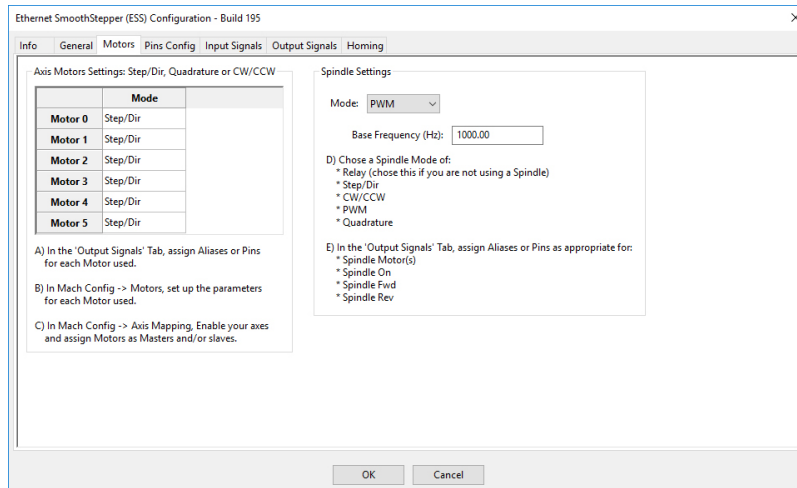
Ethernet SmoothStepper (ESS) Configuration - Build 195

×

Info | General | Motors | Pins Config | Input Signals | Output Signals | Homing

Axis Motors Settings: Step/Dir, Quadrature or CW/CCW

| | Mode |
|---|---|
| Motor 0 | Step/Dir |
| Motor 1 | Step/Dir |
| Motor 2 | Step/Dir |
| Motor 3 | Step/Dir |
| Motor 4 | Step/Dir |
| Motor 5 | Step/Dir |

A) In the 'Output Signals' Tab, assign Aliases or Pins for each Motor used.

B) In Mach Config -> Motors, set up the parameters for each Motor used.

C) In Mach Config -> Axis Mapping, Enable your axes and assign Motors as Masters and/or slaves.

Spindle Settings

Mode: PWM

Base Frequency (Hz): 1000.00

D) Chose a Spindle Mode of:
* Relay (chose this if you are not using a Spindle)
* Step/Dir
* CW/CCW
* PWM
* Quadrature

E) In the 'Output Signals' Tab, assign Aliases or Pins as appropriate for:
* Spindle Motor(s)
* Spindle On
* Spindle Fwd
* Spindle Rev

OK | Cancel